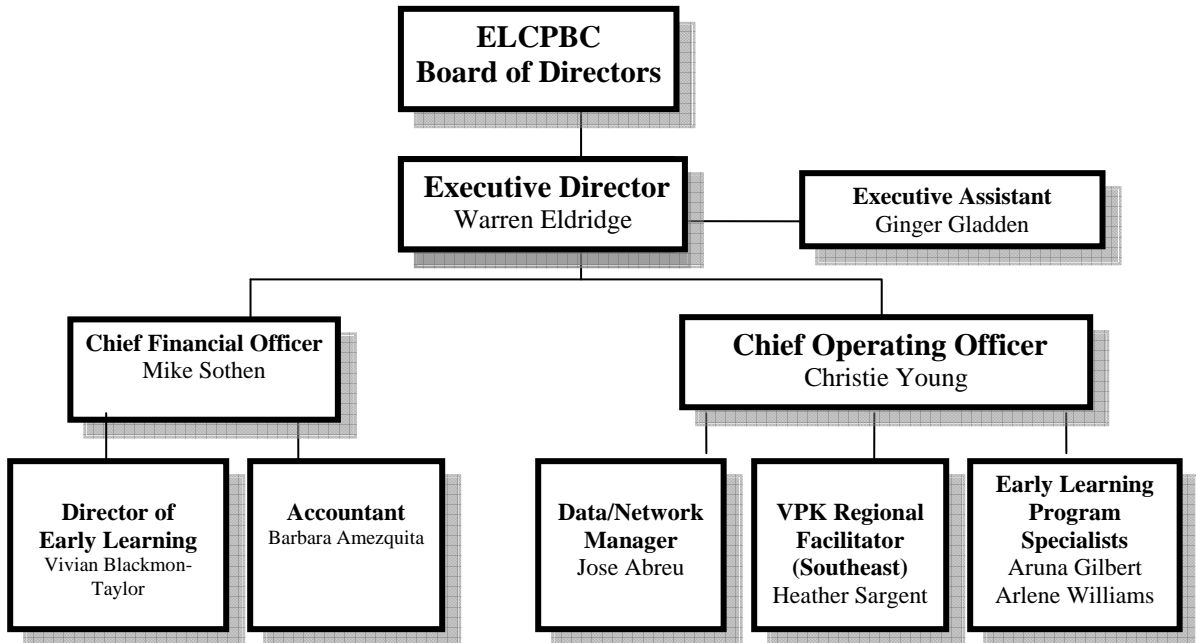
ELCPBC
Board of Directors

Executive Director
Warren Eldridge

Executive Assistant
Ginger Gladden

Chief Financial Officer
Mike Sothen

Chief Operating Officer
Christie Young

Director of Early Learning
Vivian Blackmon-Taylor

Accountant
Barbara Amezquita

Data/Network Manager
Jose Abreu

VPK Regional Facilitator (Southeast)
Heather Sargent

Early Learning Program Specialists
Aruna Gilbert
Arlene Williams